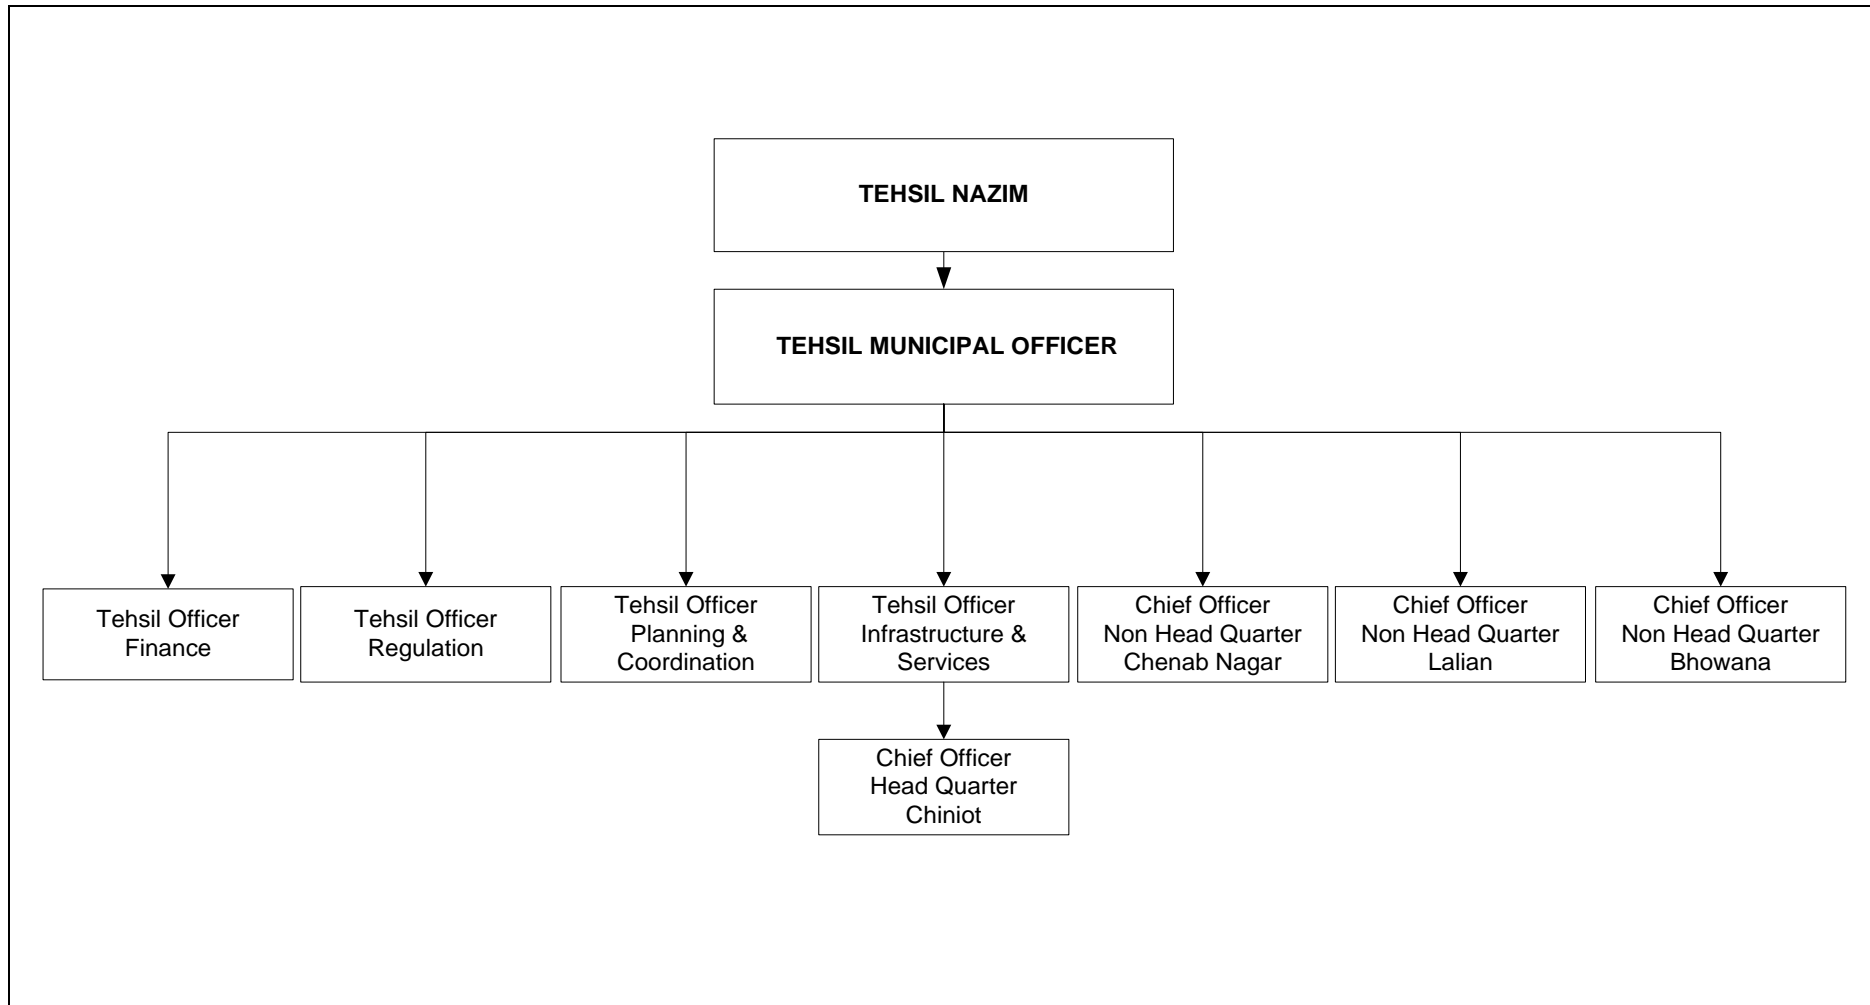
TEHSIL NAZIM

TEHSIL MUNICIPAL OFFICER

Tehsil Officer
Finance

Tehsil Officer
Regulation

Tehsil Officer
Planning &
Coordination

Tehsil Officer
Infrastructure &
Services

Chief Officer
Non Head Quarter
Chenab Nagar

Chief Officer
Non Head Quarter
Lalian

Chief Officer
Non Head Quarter
Bhowana

Chief Officer
Head Quarter
Chiniot